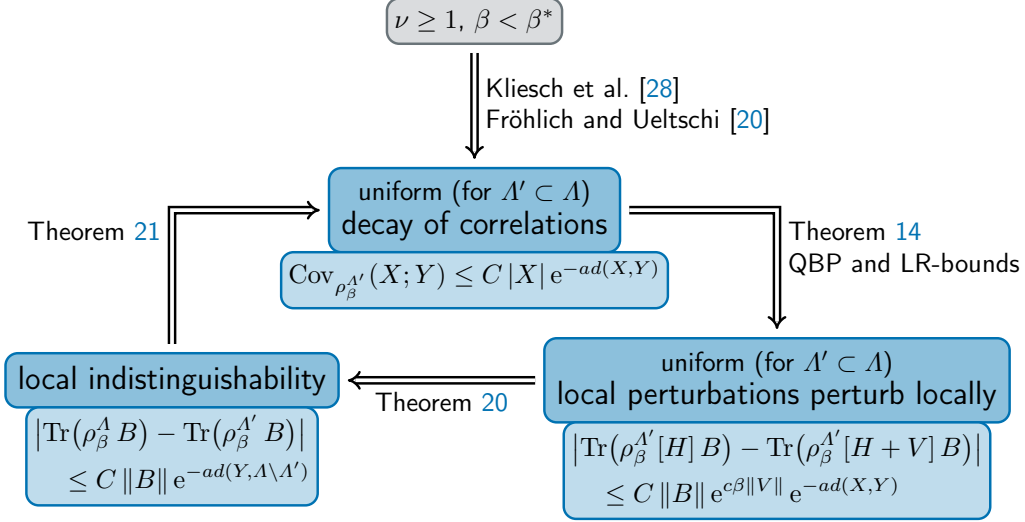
$\nu \geq 1,\ \beta < \beta^*$

Kliesch et al. [28]
Fröhlich and Ueltschi [20]

uniform (for $\Lambda' \subset \Lambda$)
decay of correlations

$\mathrm{Cov}_{\rho_\beta^{\Lambda'}}(X;Y) \leq C\,|X|\,\mathrm{e}^{-ad(X,Y)}$

Theorem 21

Theorem 14
QBP and LR-bounds

local indistinguishability

$\left|\mathrm{Tr}\big(\rho_\beta^{\Lambda}\,B\big) - \mathrm{Tr}\big(\rho_\beta^{\Lambda'}\,B\big)\right|$
$\leq C\,\|B\|\,\mathrm{e}^{-ad(Y,\Lambda\setminus\Lambda')}$

Theorem 20

uniform (for $\Lambda' \subset \Lambda$)
local perturbations perturb locally

$\left|\mathrm{Tr}\big(\rho_\beta^{\Lambda'}[H]\,B\big) - \mathrm{Tr}\big(\rho_\beta^{\Lambda'}[H+V]\,B\big)\right|$
$\leq C\,\|B\|\,\mathrm{e}^{c\beta\|V\|}\,\mathrm{e}^{-ad(X,Y)}$